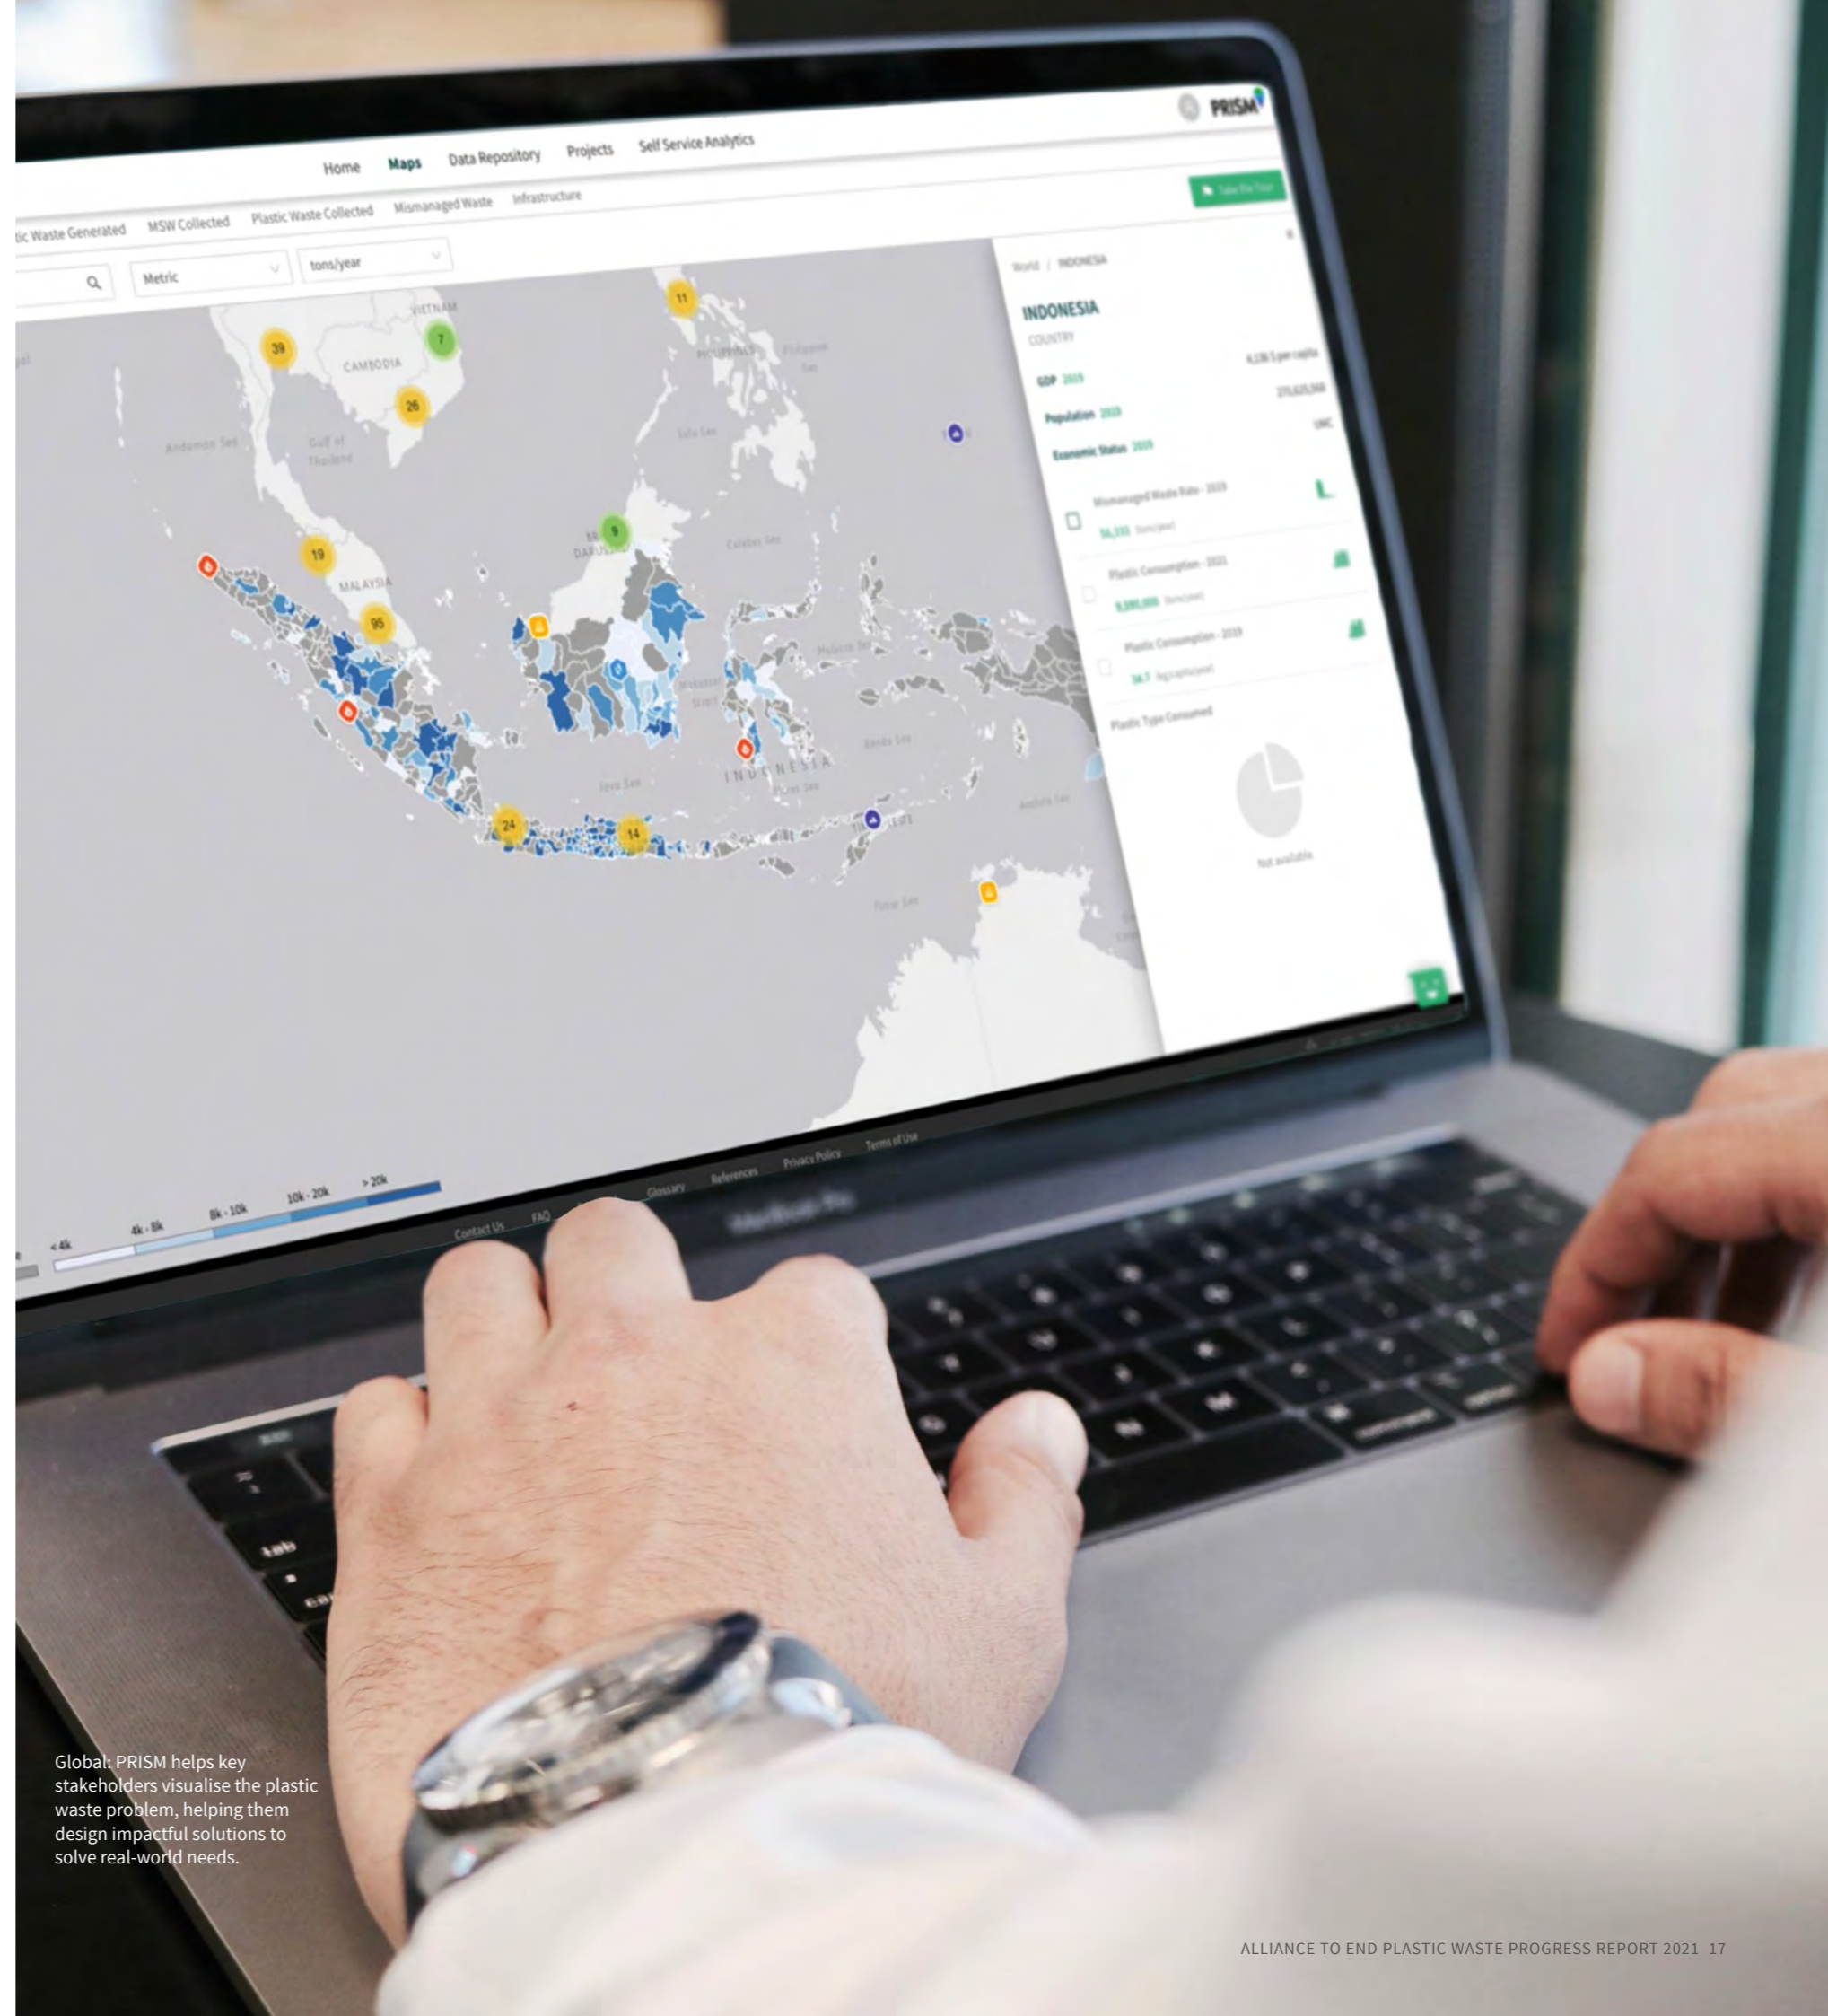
PRISM

Home Maps Data Repository Projects Self Service Analytics

tic Waste Generated MSW Collected Plastic Waste Collected Mismanaged Waste Infrastructure

Metric tons/year

World / INDONESIA

INDONESIA
COUNTRY

GDP 2019
Population 2019
Economic Status 2019

Mismanaged Waste Rate - 2019
Plastic Consumption - 2021
Plastic Consumption - 2019
Plastic Type Consumed

Not available

VIETNAM
CAMBODIA
Andaman Sea
Gulf of Thailand
MALAYSIA
INDONESIA
Java Sea
Celebes Sea
Banda Sea
Timor Sea

39 7 26 11 19 95 9 24 14

< 4k 4k - 8k 8k - 10k 10k - 20k > 20k

Contact Us FAQ Glossary References Privacy Policy Terms of Use

Global: PRISM helps key stakeholders visualise the plastic waste problem, helping them design impactful solutions to solve real-world needs.

ALLIANCE TO END PLASTIC WASTE PROGRESS REPORT 2021 17